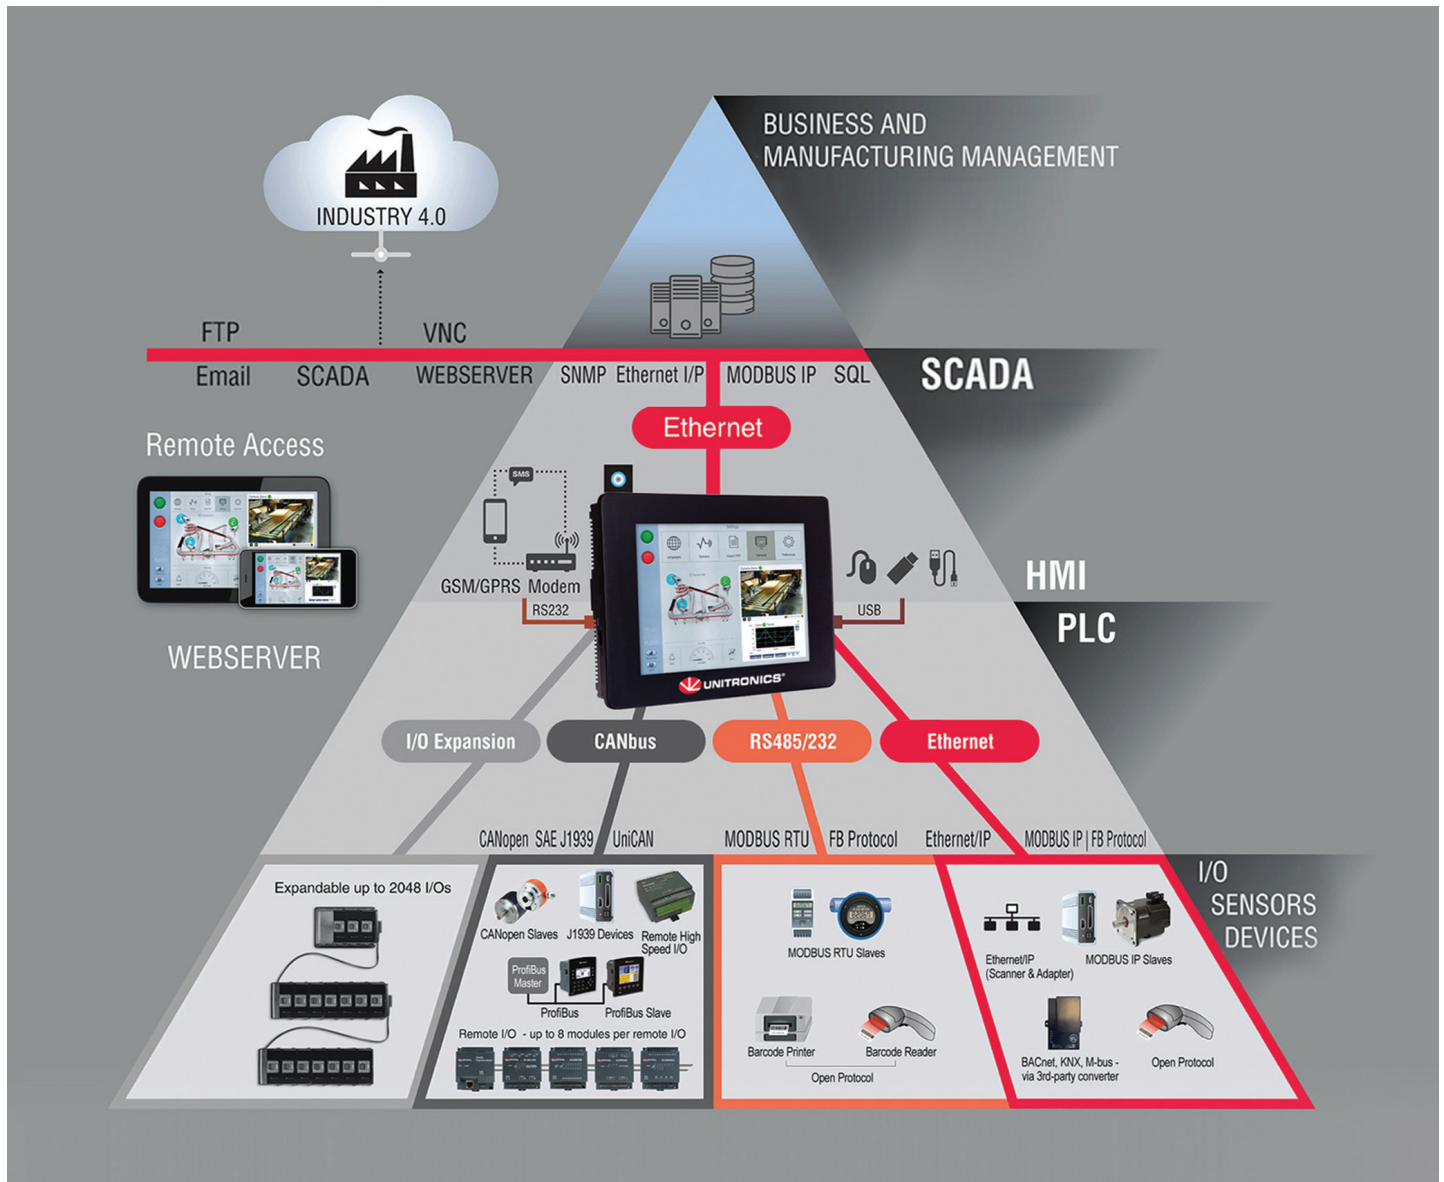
INDUSTRY 4.0

BUSINESS AND MANUFACTURING MANAGEMENT

FTP
VNC
Email
SCADA
WEBSERVER
SNMP
Ethernet I/P
MODBUS IP
SQL

SCADA

Ethernet

Remote Access

WEBSERVER

SMS
GSM/GPRS
Modem
RS232
USB

UNITRONICS

HMI

PLC

I/O Expansion
CANbus
RS485/232
Ethernet

CANopen
SAE J1939
UniCAN
MODBUS RTU
FB Protocol
Ethernet/IP
MODBUS IP | FB Protocol

I/O SENSORS DEVICES

Expandable up to 2048 I/Os

CANopen Slaves
J1939 Devices
Remote High Speed I/O
ProfiBus Master
ProfiBus
ProfiBus Slave
Remote I/O - up to 8 modules per remote I/O

MODBUS RTU Slaves
Barcode Printer
Barcode Reader
Open Protocol

Ethernet/IP (Scanner & Adapter)
MODBUS IP Slaves
BACnet, KNX, M-bus - via 3rd-party converter
Open Protocol